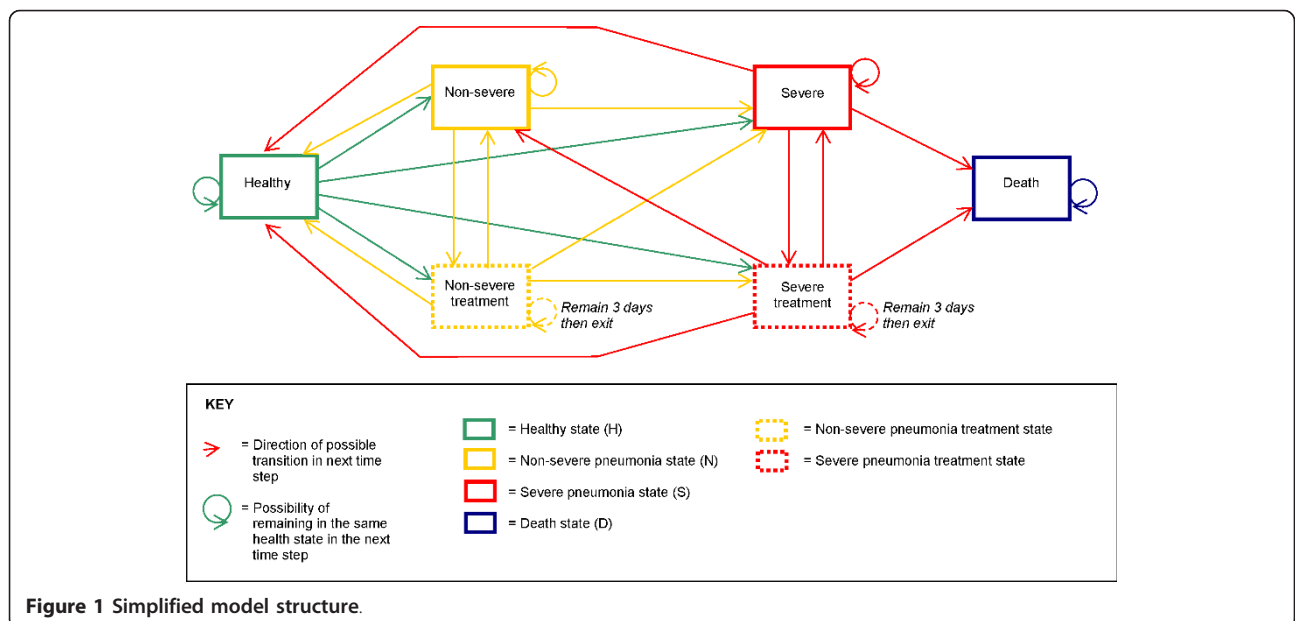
Non-severe

Severe

Healthy

Death

Non-severe treatment

Remain 3 days then exit

Severe treatment

Remain 3 days then exit

KEY

= Direction of possible transition in next time step

= Possibility of remaining in the same health state in the next time step

= Healthy state (H)

= Non-severe pneumonia state (N)

= Severe pneumonia state (S)

= Death state (D)

= Non-severe pneumonia treatment state

= Severe pneumonia treatment state

**Figure 1** Simplified model structure.